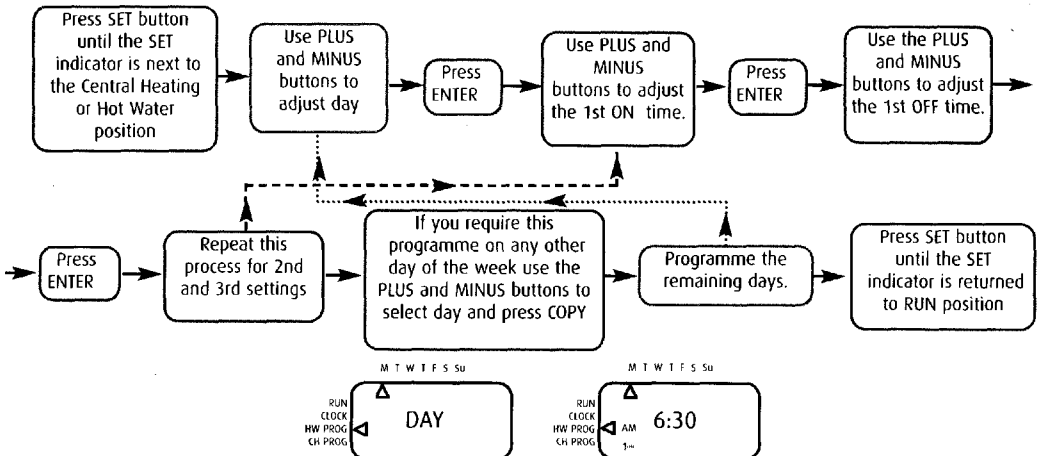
Press SET button until the SET indicator is next to the Central Heating or Hot Water position

Use PLUS and MINUS buttons to adjust day

Press ENTER

Use PLUS and MINUS buttons to adjust the 1st ON time.

Press ENTER

Use the PLUS and MINUS buttons to adjust the 1st OFF time.

Press ENTER

Repeat this process for 2nd and 3rd settings

If you require this programme on any other day of the week use the PLUS and MINUS buttons to select day and press COPY

Programme the remaining days.

Press SET button until the SET indicator is returned to RUN position

M T W T F S Su
RUN
CLOCK
HW PROG
CH PROG
DAY

M T W T F S Su
RUN
CLOCK
HW PROG
CH PROG
AM
6:30
1st